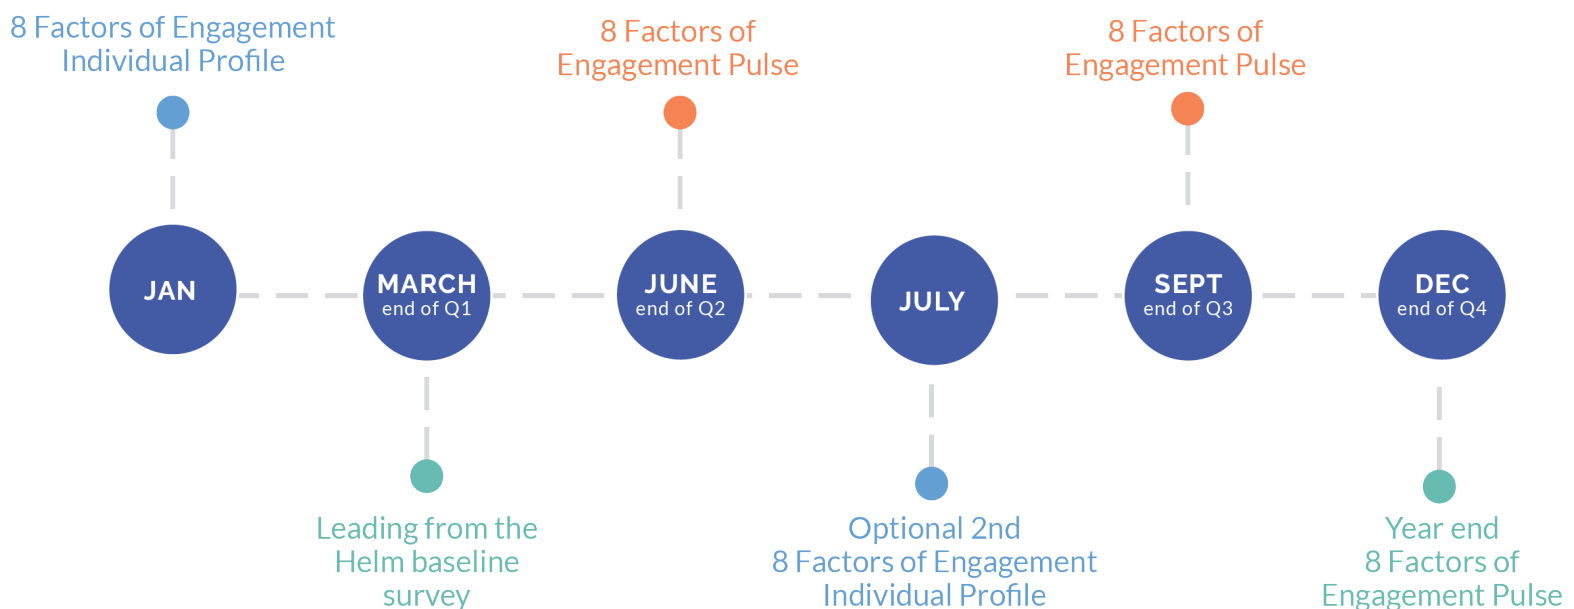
8 Factors of Engagement Individual Profile

8 Factors of Engagement Pulse

8 Factors of Engagement Pulse

JAN

MARCH end of Q1

JUNE end of Q2

JULY

SEPT end of Q3

DEC end of Q4

Leading from the Helm baseline survey

Optional 2nd 8 Factors of Engagement Individual Profile

Year end 8 Factors of Engagement Pulse